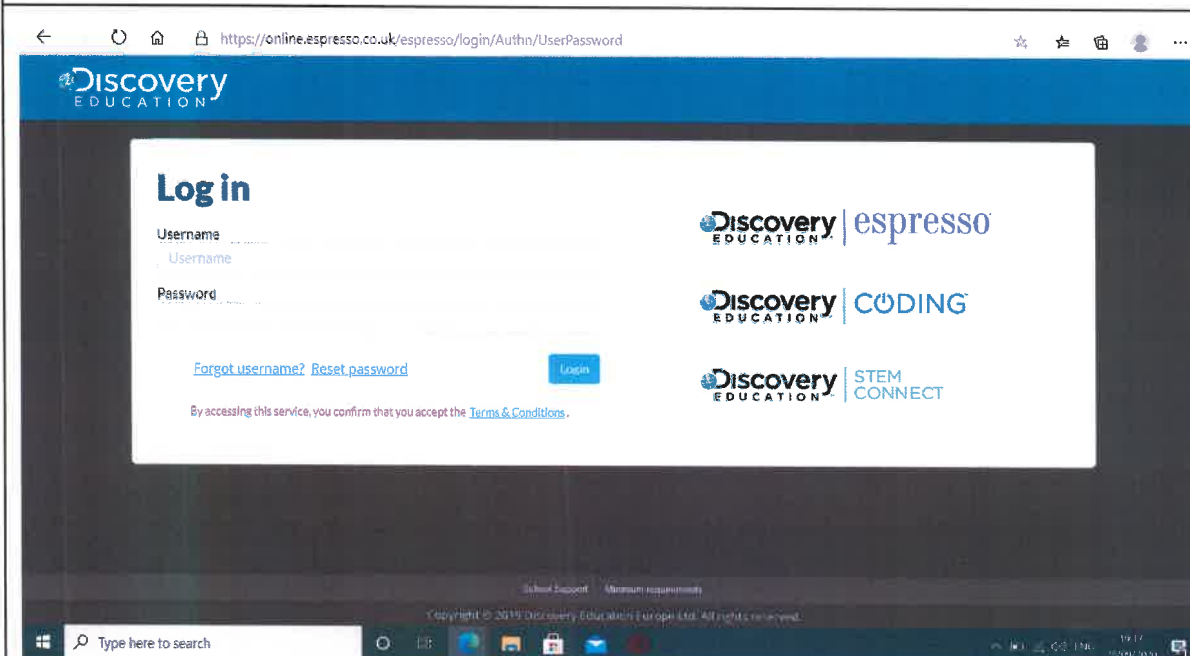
https://online.espresso.co.uk/espresso/login/Authn/UserPassword

Discovery EDUCATION

Log in

Username

Username

Password

Forgot username? Reset password

Login

By accessing this service, you confirm that you accept the Terms & Conditions.

Discovery EDUCATION espresso

Discovery EDUCATION CODING

Discovery EDUCATION STEM CONNECT

School Support Minimum requirements

Copyright © 2019 Discovery Education Europe Ltd. All rights reserved.

Type here to search

ENG

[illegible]